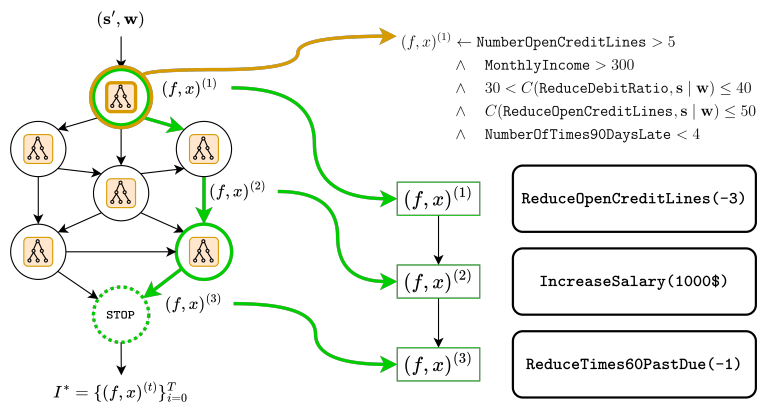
$(\mathbf{s}', \mathbf{w})$

$(f,x)^{(1)}$

$(f,x)^{(2)}$

STOP

$(f,x)^{(3)}$

$I^* = \{(f,x)^{(t)}\}_{i=0}^{T}$

$(f,x)^{(1)} \leftarrow$ NumberOpenCreditLines $> 5$

$\wedge$ MonthlyIncome $> 300$

$\wedge$ $30 < C($ReduceDebitRatio$, \mathbf{s} \mid \mathbf{w}) \leq 40$

$\wedge$ $C($ReduceOpenCreditLines$, \mathbf{s} \mid \mathbf{w}) \leq 50$

$\wedge$ NumberOfTimes90DaysLate $< 4$

$(f,x)^{(1)}$

$(f,x)^{(2)}$

$(f,x)^{(3)}$

ReduceOpenCreditLines(-3)

IncreaseSalary(1000\$)

ReduceTimes60PastDue(-1)